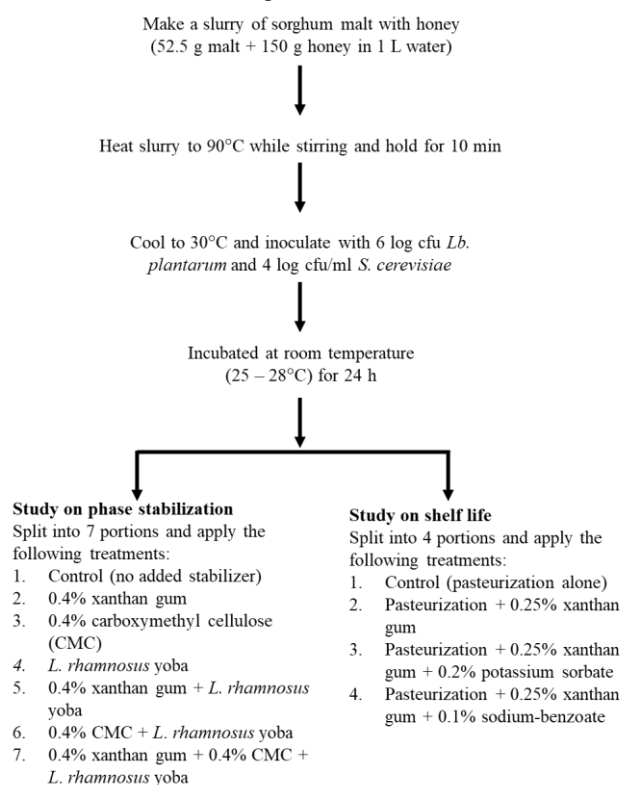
Make a slurry of sorghum malt with honey (52.5 g malt + 150 g honey in 1 L water)

Heat slurry to 90°C while stirring and hold for 10 min

Cool to 30°C and inoculate with 6 log cfu *Lb. plantarum* and 4 log cfu/ml *S. cerevisiae*

Incubated at room temperature (25 – 28°C) for 24 h

**Study on phase stabilization**
Split into 7 portions and apply the following treatments:
1. Control (no added stabilizer)
2. 0.4% xanthan gum
3. 0.4% carboxymethyl cellulose (CMC)
4. *L. rhamnosus* yoba
5. 0.4% xanthan gum + *L. rhamnosus* yoba
6. 0.4% CMC + *L. rhamnosus* yoba
7. 0.4% xanthan gum + 0.4% CMC + *L. rhamnosus* yoba

**Study on shelf life**
Split into 4 portions and apply the following treatments:
1. Control (pasteurization alone)
2. Pasteurization + 0.25% xanthan gum
3. Pasteurization + 0.25% xanthan gum + 0.2% potassium sorbate
4. Pasteurization + 0.25% xanthan gum + 0.1% sodium-benzoate